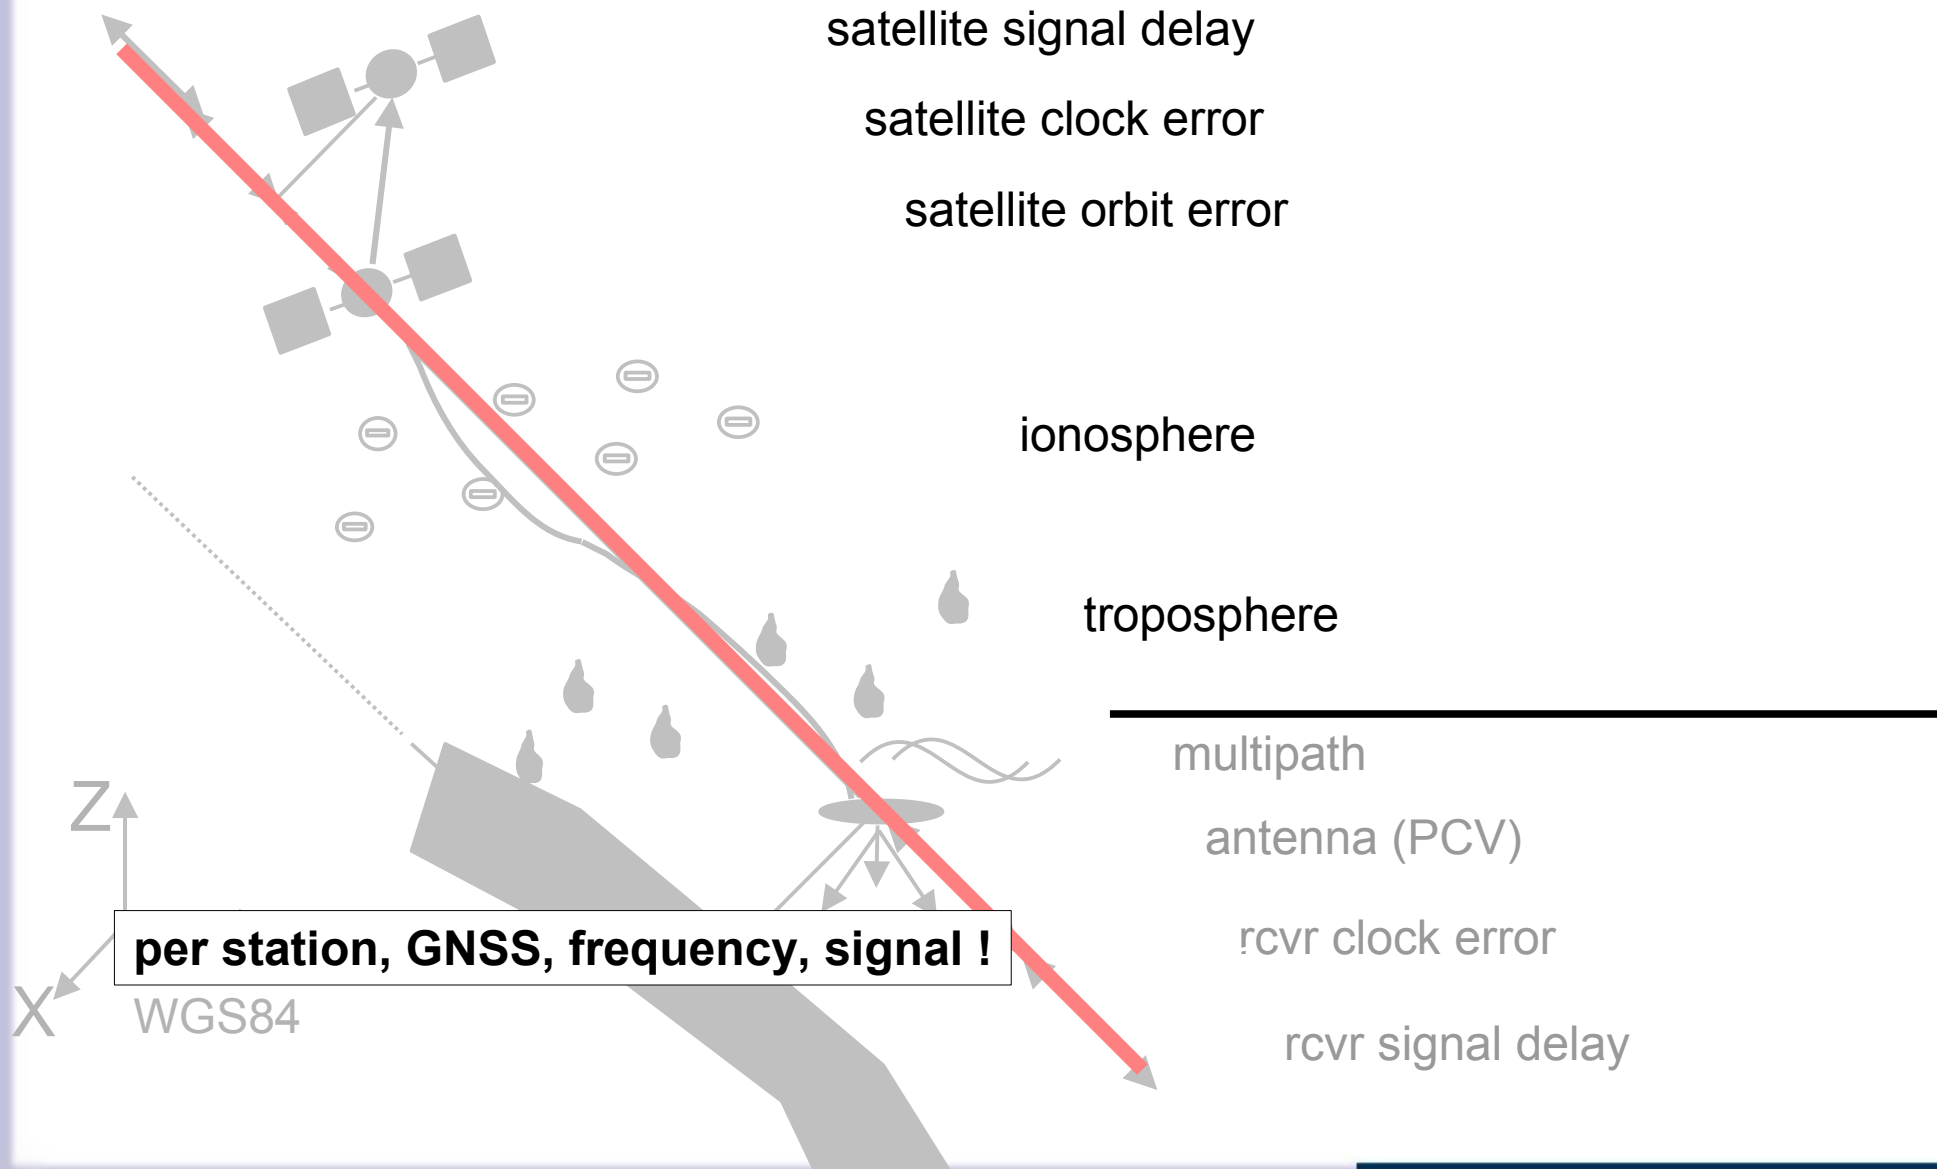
satellite signal delay

satellite clock error

satellite orbit error

ionosphere

troposphere

multipath

antenna (PCV)

rcvr clock error

rcvr signal delay

Z

X

WGS84

per station, GNSS, frequency, signal !